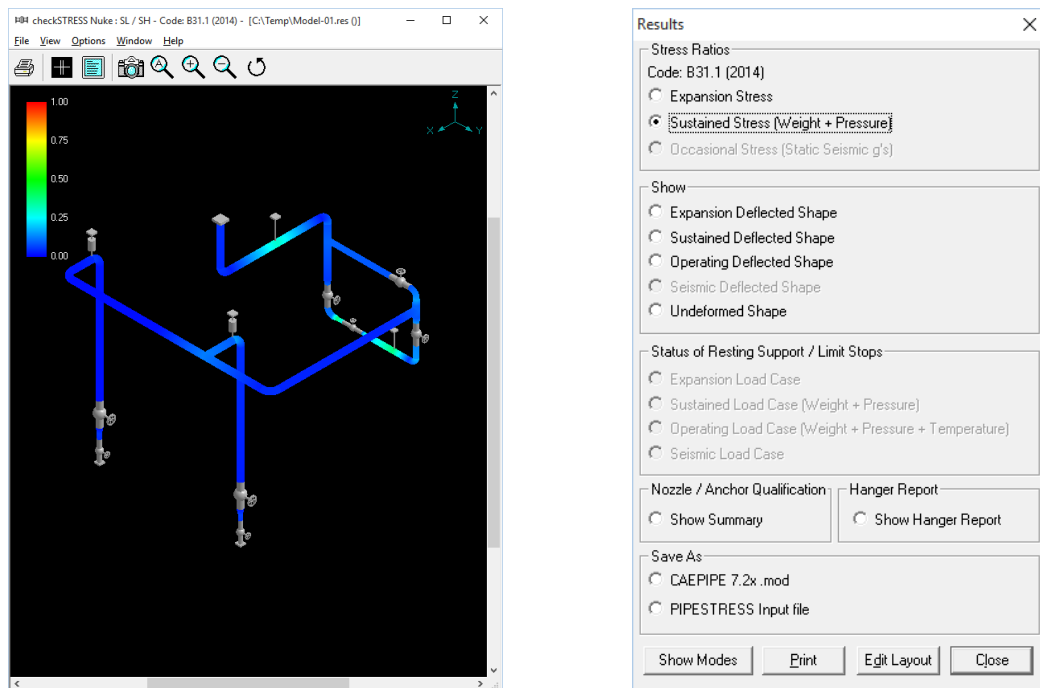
checkSTRESS Nuke : SL / SH - Code: B31.1 (2014) - [C:\Temp\Model-01.res ()]

File View Options Window Help

1.00
0.75
0.50
0.25
0.00

Z
X Y

Results

Stress Ratios
Code: B31.1 (2014)
Expansion Stress
Sustained Stress (Weight + Pressure)
Occasional Stress (Static Seismic g's)

Show
Expansion Deflected Shape
Sustained Deflected Shape
Operating Deflected Shape
Seismic Deflected Shape
Undeformed Shape

Status of Resting Support / Limit Stops
Expansion Load Case
Sustained Load Case (Weight + Pressure)
Operating Load Case (Weight + Pressure + Temperature)
Seismic Load Case

Nozzle / Anchor Qualification
Show Summary

Hanger Report
Show Hanger Report

Save As
CAEPIPE 7.2x .mod
PIPESTRESS Input file

Show Modes
Print
Edit Layout
Close